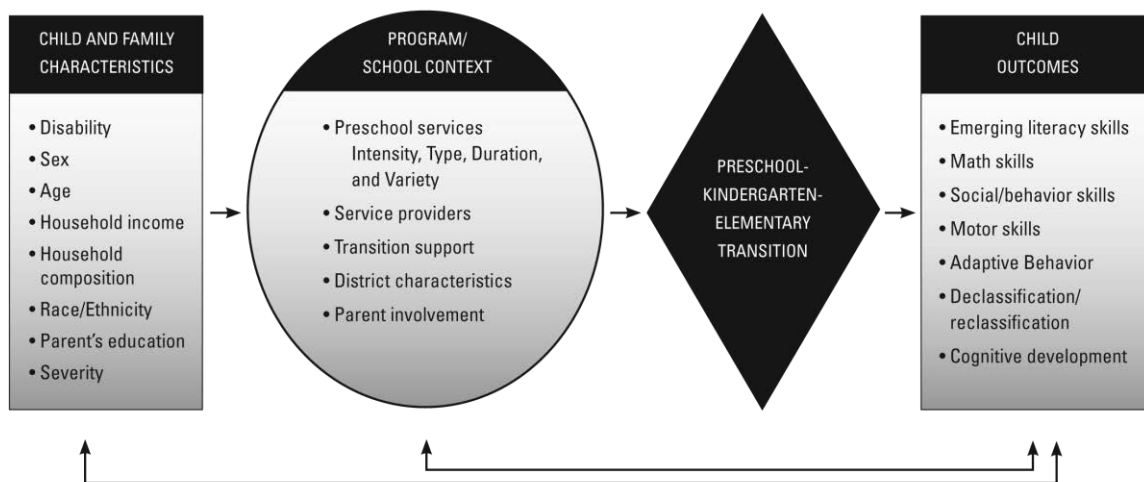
CHILD AND FAMILY CHARACTERISTICS

• Disability
• Sex
• Age
• Household income
• Household composition
• Race/Ethnicity
• Parent's education
• Severity

PROGRAM/ SCHOOL CONTEXT

• Preschool services Intensity, Type, Duration, and Variety
• Service providers
• Transition support
• District characteristics
• Parent involvement

PRESCHOOL-KINDERGARTEN-ELEMENTARY TRANSITION

CHILD OUTCOMES

• Emerging literacy skills
• Math skills
• Social/behavior skills
• Motor skills
• Adaptive Behavior
• Declassification/ reclassification
• Cognitive development